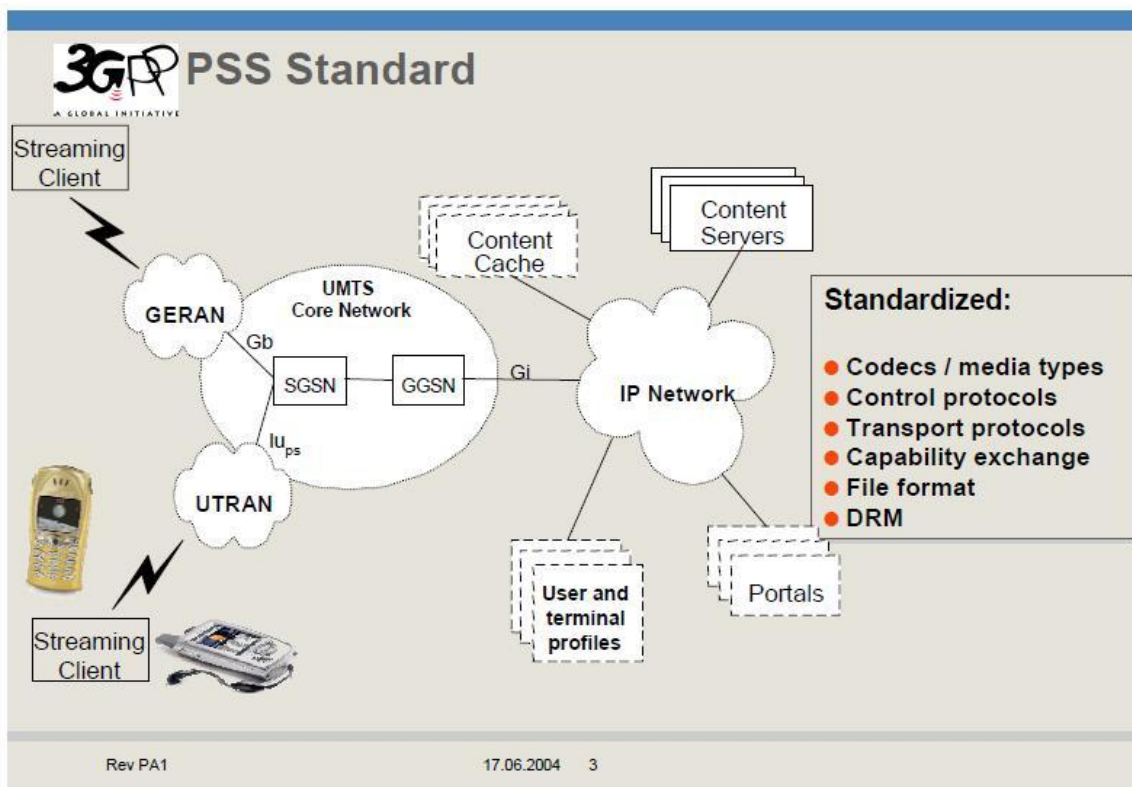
3GPP A GLOBAL INITIATIVE PSS Standard

Streaming Client

Content Cache

Content Servers

UMTS Core Network

GERAN

Gb

SGSN

GGSN

Gi

IP Network

$Iu_{ps}$

UTRAN

Streaming Client

User and terminal profiles

Portals

Standardized:

- Codecs / media types
- Control protocols
- Transport protocols
- Capability exchange
- File format
- DRM

Rev PA1 17.06.2004 3